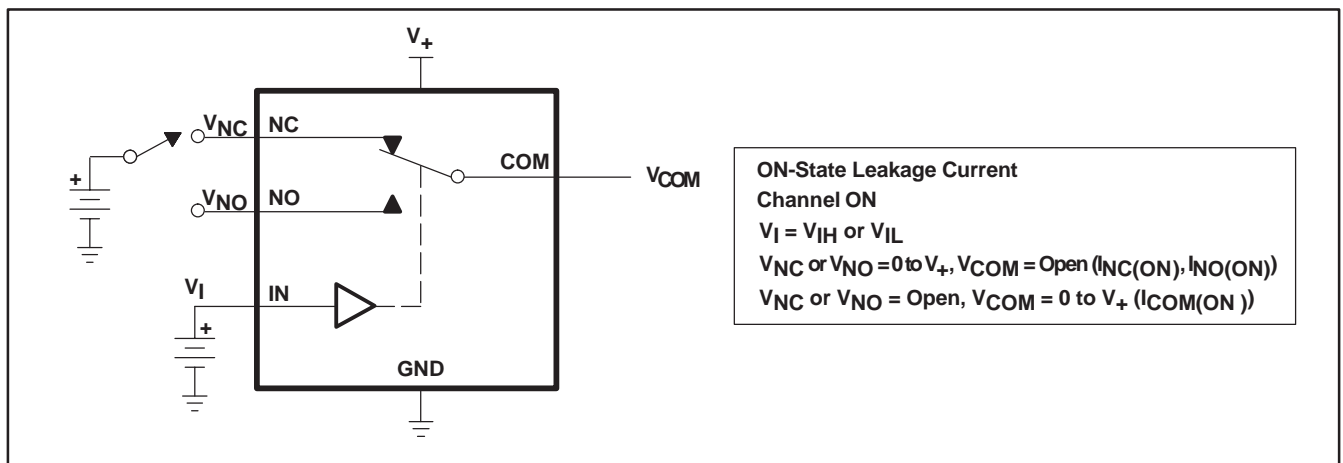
$V_+$

$V_{NC}$ NC

COM

$V_{COM}$

+

$V_{NO}$ NO

$V_I$ IN

+

GND

ON-State Leakage Current
Channel ON
$V_I = V_{IH}$ or $V_{IL}$
$V_{NC}$ or $V_{NO}$ = 0 to $V_+$, $V_{COM}$ = Open ($I_{NC(ON)}$, $I_{NO(ON)}$)
$V_{NC}$ or $V_{NO}$ = Open, $V_{COM}$ = 0 to $V_+$ ($I_{COM(ON\ )}$)